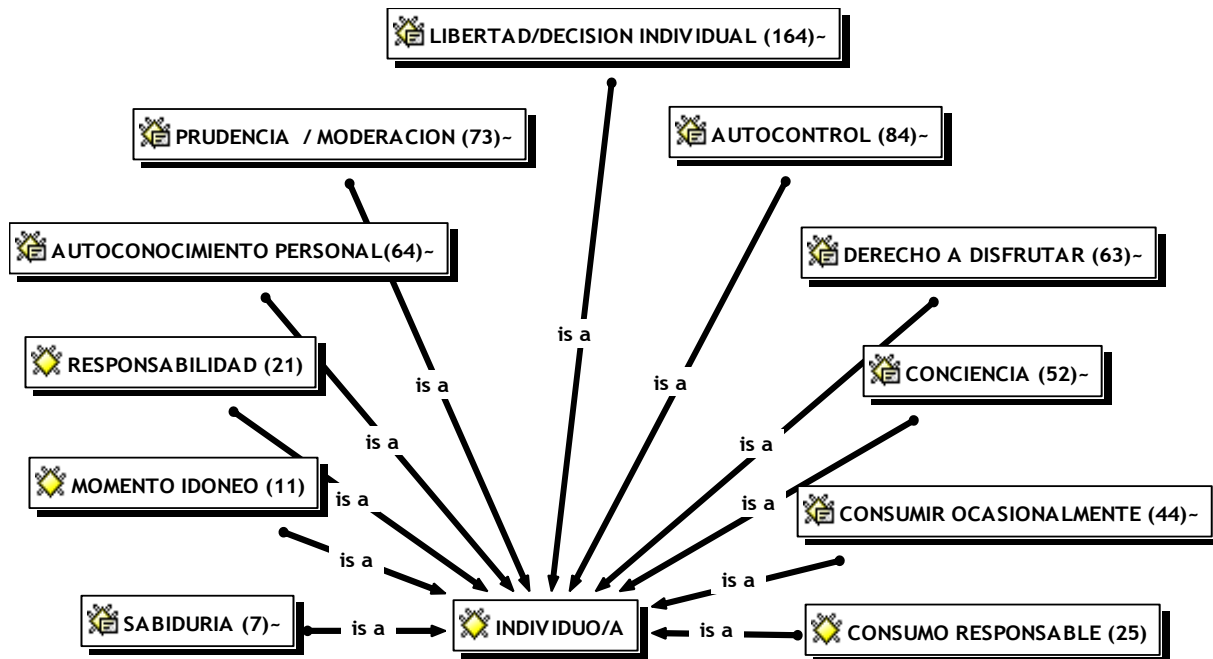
LIBERTAD/DECISION INDIVIDUAL (164)~

PRUDENCIA / MODERACION (73)~

AUTOCONTROL (84)~

AUTOCONOCIMIENTO PERSONAL(64)~

DERECHO A DISFRUTAR (63)~

RESPONSABILIDAD (21)

CONCIENCIA (52)~

MOMENTO IDONEO (11)

CONSUMIR OCASIONALMENTE (44)~

SABIDURIA (7)~

INDIVIDUO/A

CONSUMO RESPONSABLE (25)

is a

is a

is a

is a

is a

is a

is a

is a

is a

is a

is a

is a